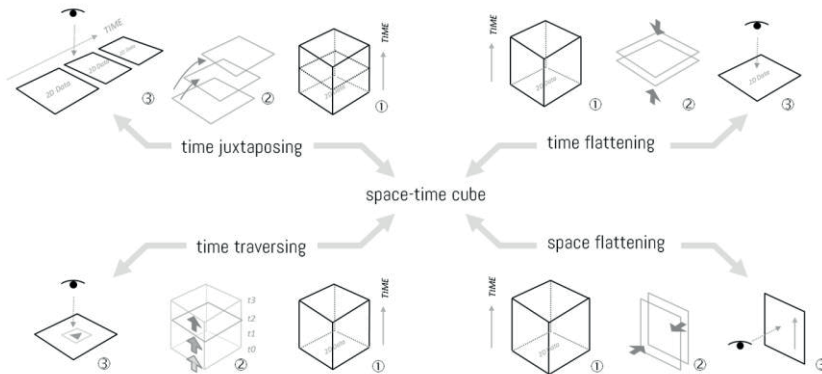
TIME
2D Data
2D Data
2D Data
③
②
TIME
①
TIME
2D Data
①
②
2D Data
③

time juxtaposing
time flattening

space-time cube

time traversing
space flattening

③
t3
t2
t1
t0
②
TIME
2D Data
①
TIME
2D Data
①
②
③